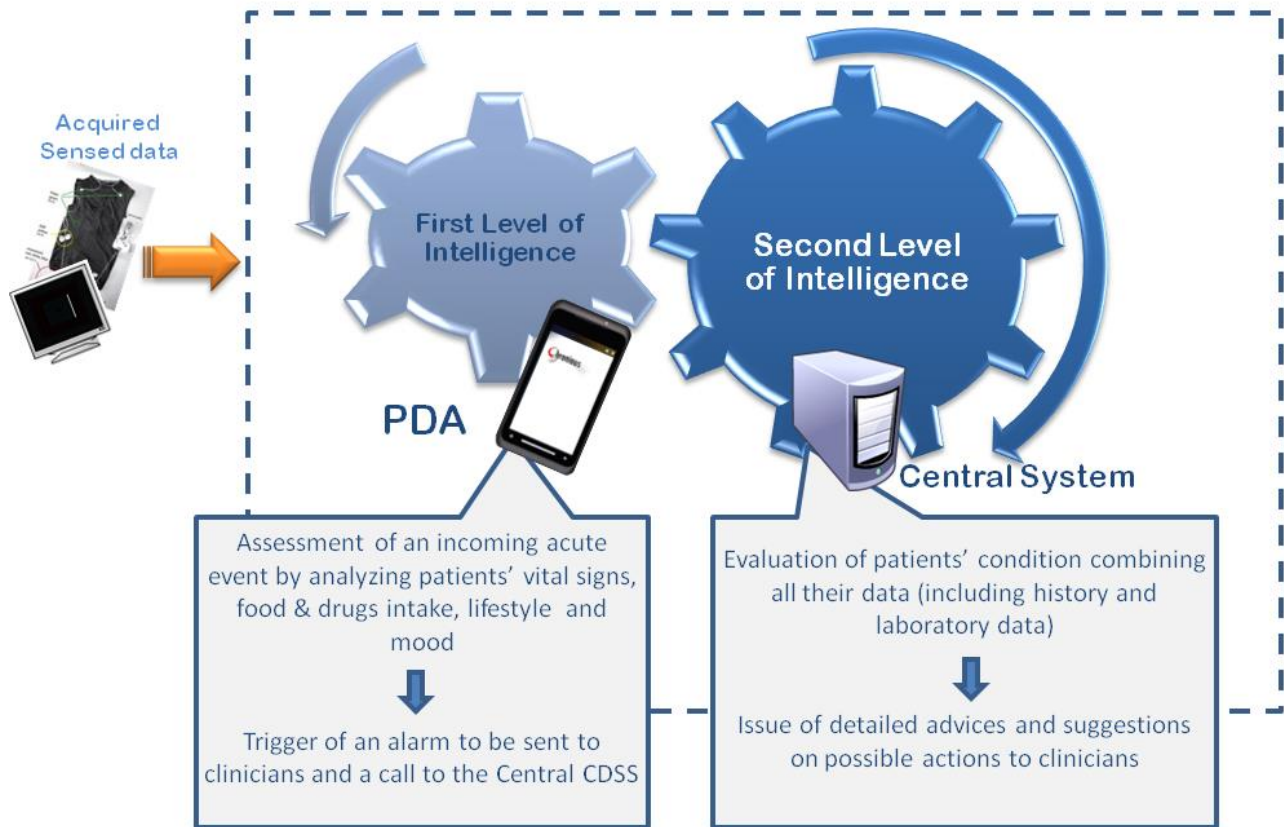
Acquired Sensed data

First Level of Intelligence

Second Level of Intelligence

PDA

Central System

Assessment of an incoming acute event by analyzing patients' vital signs, food & drugs intake, lifestyle and mood

Trigger of an alarm to be sent to clinicians and a call to the Central CDSS

Evaluation of patients' condition combining all their data (including history and laboratory data)

Issue of detailed advices and suggestions on possible actions to clinicians